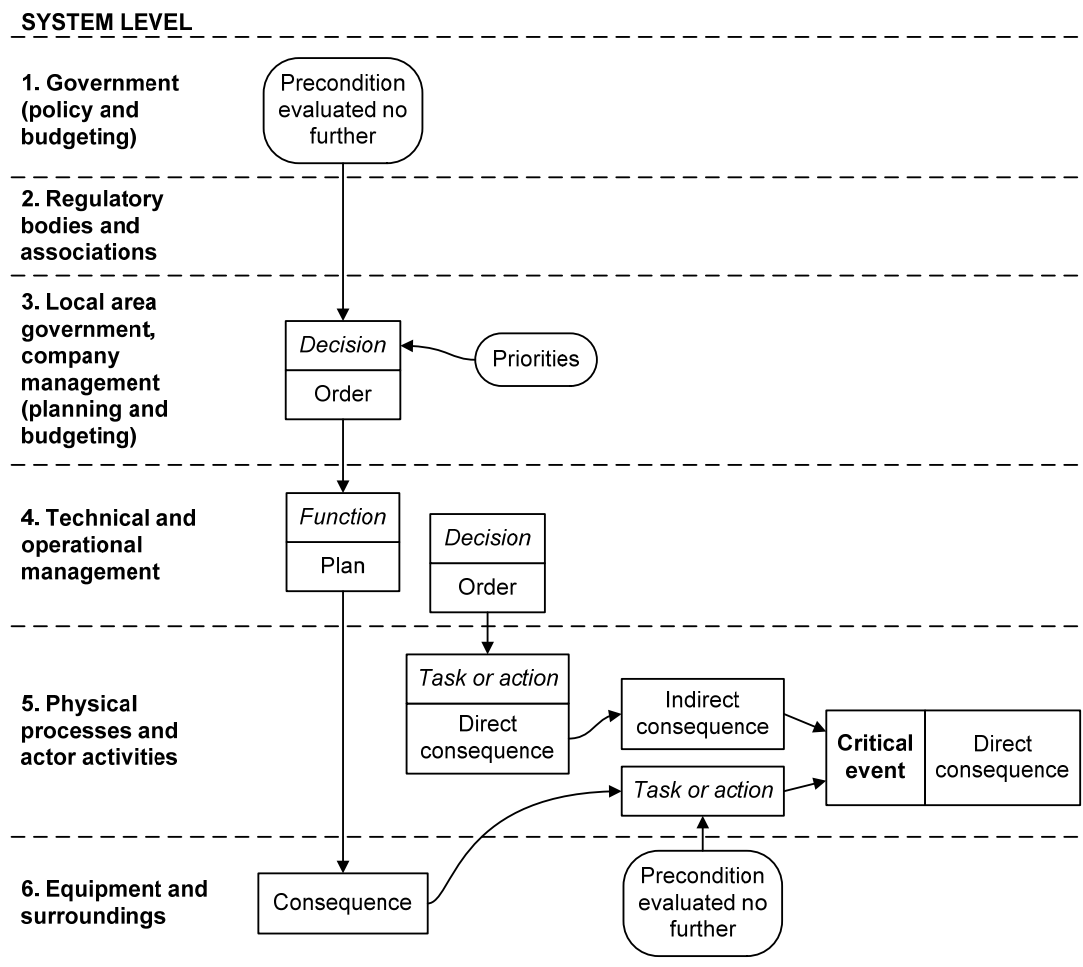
SYSTEM LEVEL

1. Government (policy and budgeting)

Precondition evaluated no further

2. Regulatory bodies and associations

3. Local area government, company management (planning and budgeting)

Decision

Order

Priorities

4. Technical and operational management

Function

Plan

Decision

Order

5. Physical processes and actor activities

Task or action

Direct consequence

Indirect consequence

Critical event

Direct consequence

Task or action

6. Equipment and surroundings

Consequence

Precondition evaluated no further